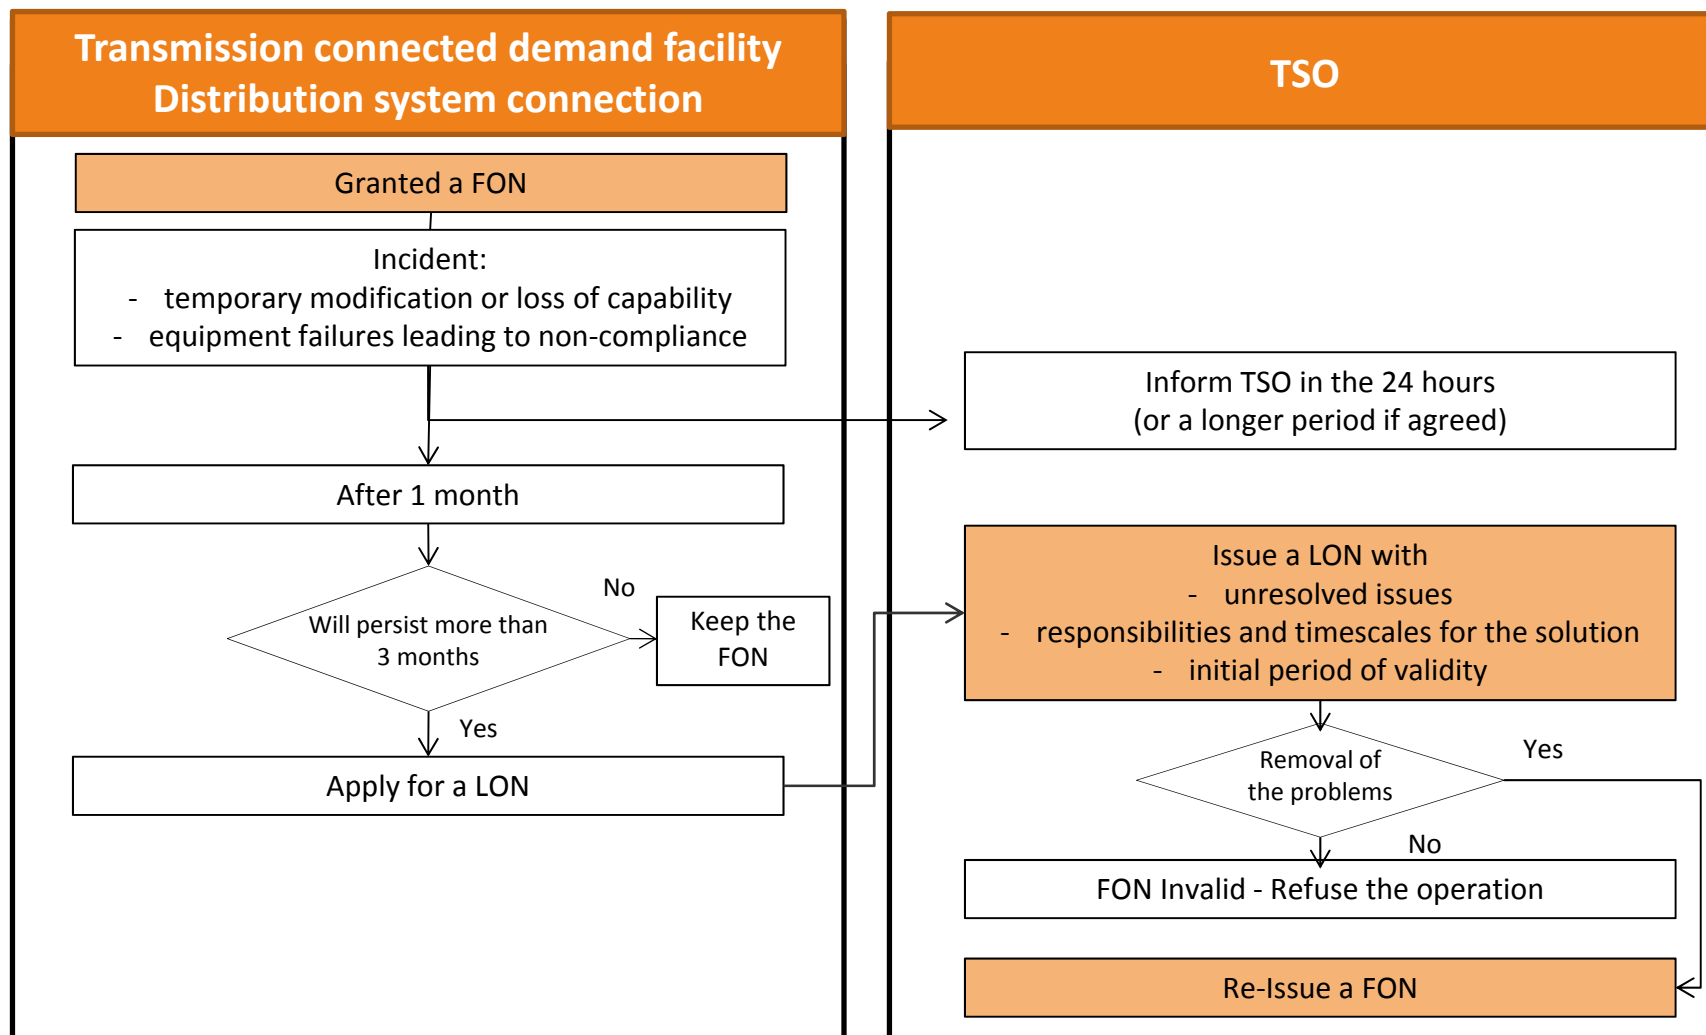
Transmission connected demand facility
Distribution system connection

TSO

Granted a FON

Incident:
- temporary modification or loss of capability
- equipment failures leading to non-compliance

Inform TSO in the 24 hours
(or a longer period if agreed)

After 1 month

Will persist more than 3 months

No

Keep the FON

Yes

Apply for a LON

Issue a LON with
- unresolved issues
- responsibilities and timescales for the solution
- initial period of validity

Removal of the problems

Yes

No

FON Invalid - Refuse the operation

Re-Issue a FON